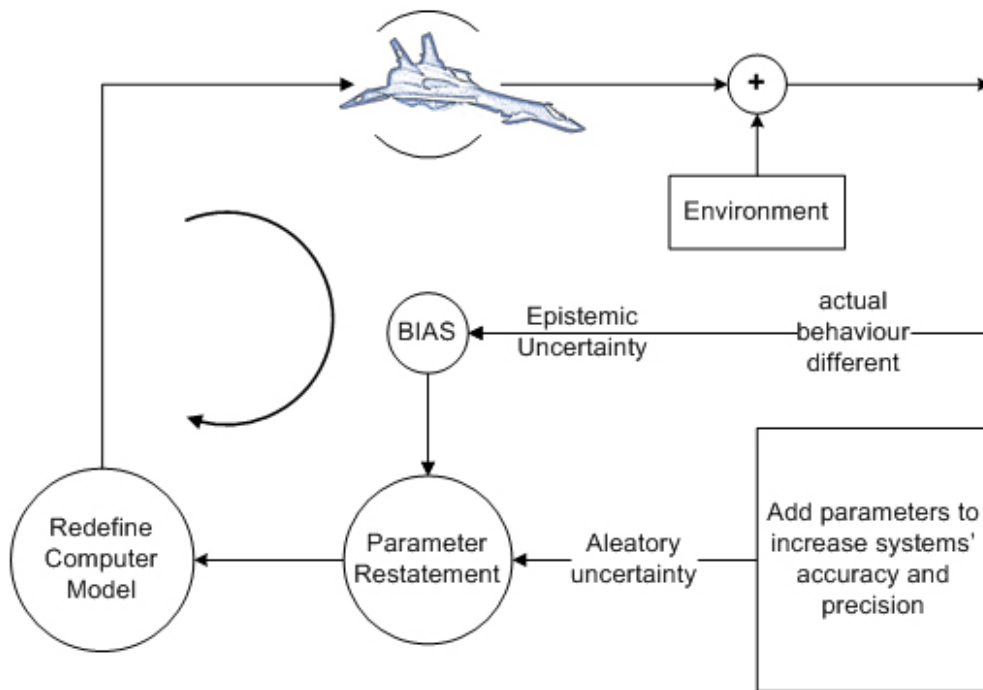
+

Environment

BIAS

Epistemic Uncertainty

actual behaviour different

Redefine Computer Model

Parameter Restatement

Aleatory uncertainty

Add parameters to increase systems' accuracy and precision